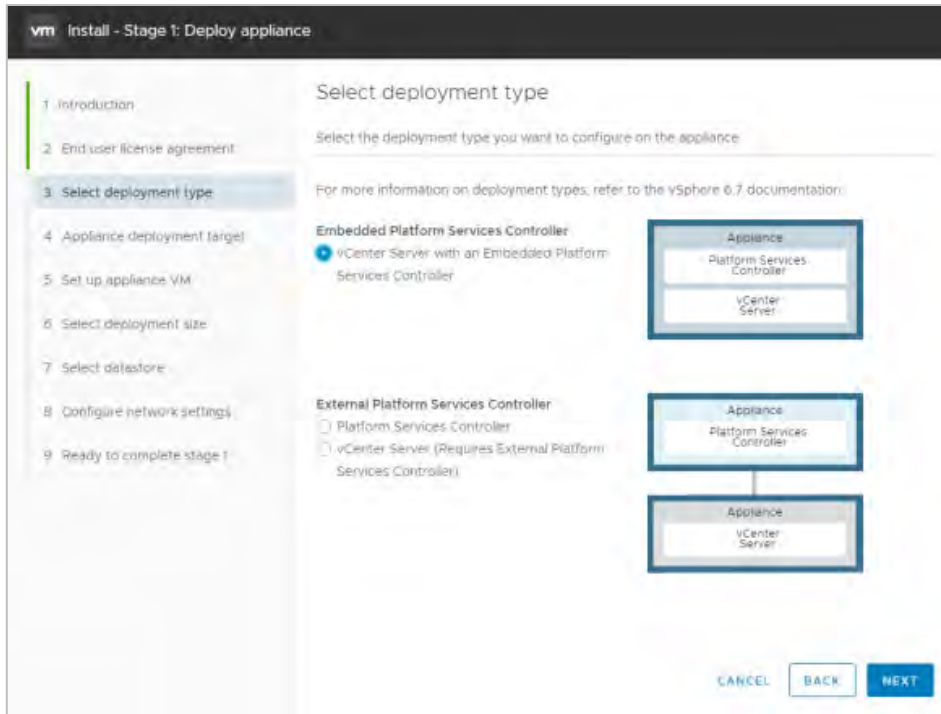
vm Install - Stage 1: Deploy appliance

1 Introduction
2 End user license agreement
3 Select deployment type
4 Appliance deployment target
5 Set up appliance VM
6 Select deployment size
7 Select datastore
8 Configure network settings
9 Ready to complete stage 1

Select deployment type

Select the deployment type you want to configure on the appliance

For more information on deployment types, refer to the vSphere 6.7 documentation.

Embedded Platform Services Controller
vCenter Server with an Embedded Platform Services Controller

Appliance
Platform Services Controller
vCenter Server

External Platform Services Controller
Platform Services Controller
vCenter Server (Requires External Platform Services Controller)

Appliance
Platform Services Controller

Appliance
vCenter Server

CANCEL
BACK
NEXT